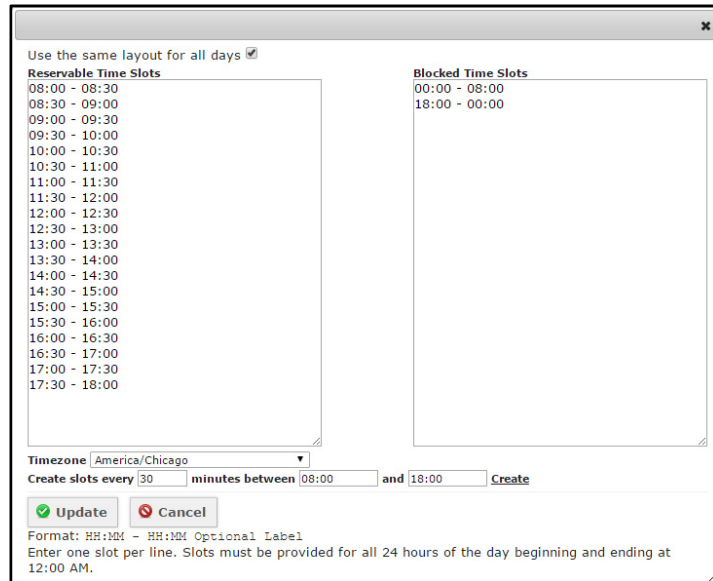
×

Use the same layout for all days ☑

Reservable Time Slots
08:00 - 08:30
08:30 - 09:00
09:00 - 09:30
09:30 - 10:00
10:00 - 10:30
10:30 - 11:00
11:00 - 11:30
11:30 - 12:00
12:00 - 12:30
12:30 - 13:00
13:00 - 13:30
13:30 - 14:00
14:00 - 14:30
14:30 - 15:00
15:00 - 15:30
15:30 - 16:00
16:00 - 16:30
16:30 - 17:00
17:00 - 17:30
17:30 - 18:00

Blocked Time Slots
00:00 - 08:00
18:00 - 00:00

Timezone America/Chicago
Create slots every 30 minutes between 08:00 and 18:00 Create

Update Cancel

Format: HH:MM - HH:MM Optional Label
Enter one slot per line. Slots must be provided for all 24 hours of the day beginning and ending at 12:00 AM.